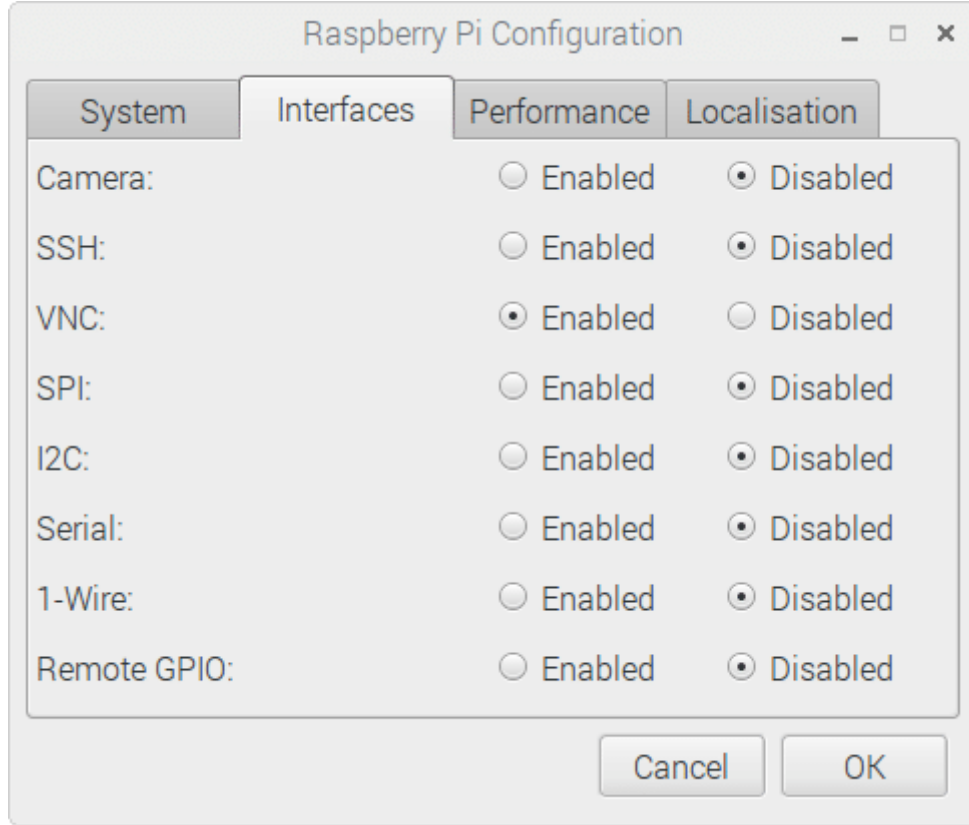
Raspberry Pi Configuration

System | Interfaces | Performance | Localisation

Camera: Enabled Disabled

SSH: Enabled Disabled

VNC: Enabled Disabled

SPI: Enabled Disabled

I2C: Enabled Disabled

Serial: Enabled Disabled

1-Wire: Enabled Disabled

Remote GPIO: Enabled Disabled

Cancel OK